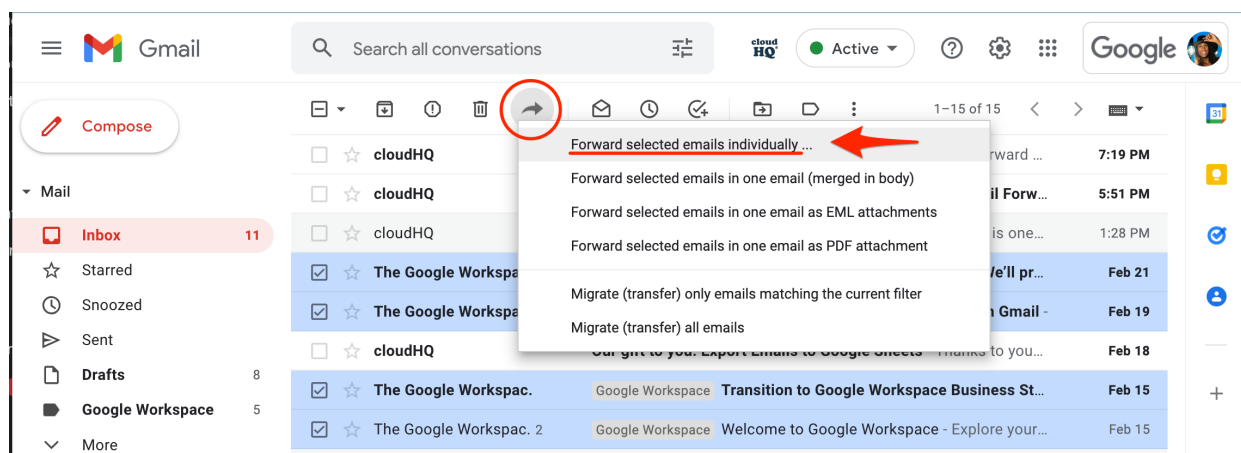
Gmail

Search all conversations

cloud HQ

Active

Google

Compose

Mail

Inbox 11

Starred

Snoozed

Sent

Drafts 8

Google Workspace 5

More

1–15 of 15

Forward selected emails individually ...

Forward selected emails in one email (merged in body)

Forward selected emails in one email as EML attachments

Forward selected emails in one email as PDF attachment

Migrate (transfer) only emails matching the current filter

Migrate (transfer) all emails

cloudHQ rward ... 7:19 PM

cloudHQ il Forw... 5:51 PM

cloudHQ is one... 1:28 PM

The Google Workspa /e'll pr... Feb 21

The Google Workspa n Gmail - Feb 19

cloudHQ Our gift to you: Export Emails to Google Sheets - Thanks to you... Feb 18

The Google Workspac. Google Workspace Transition to Google Workspace Business St... Feb 15

The Google Workspac. 2 Google Workspace Welcome to Google Workspace - Explore your... Feb 15